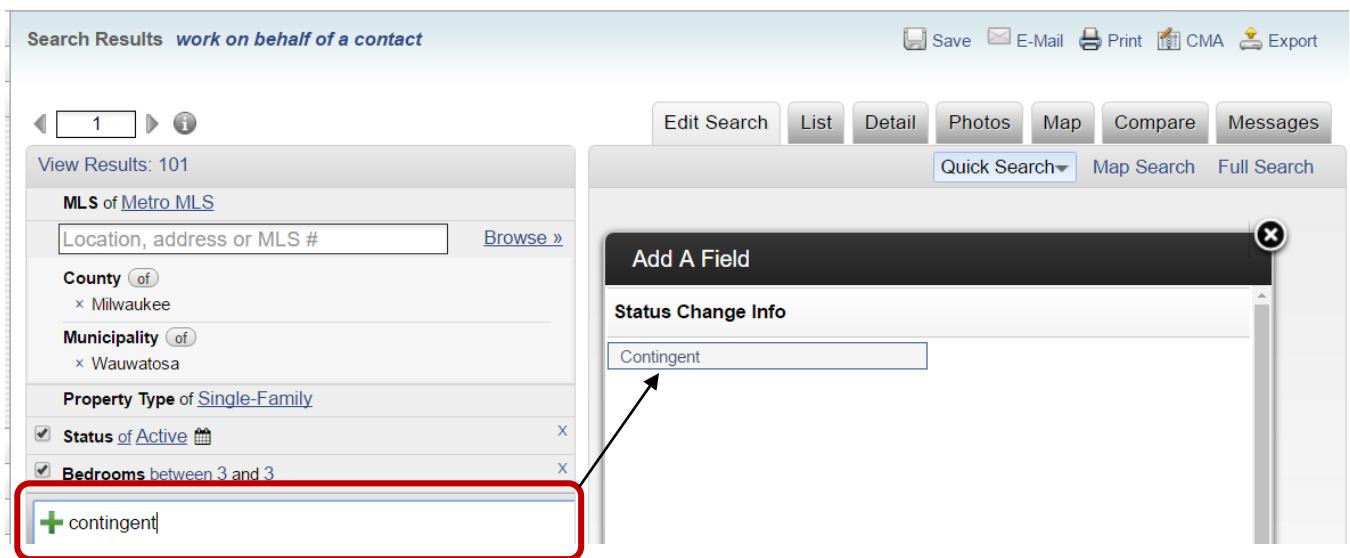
Search Results work on behalf of a contact

Save E-Mail Print CMA Export

1

Edit Search List Detail Photos Map Compare Messages

View Results: 101

Quick Search Map Search Full Search

MLS of Metro MLS

Location, address or MLS #

Browse »

County of
× Milwaukee

Municipality of
× Wauwatosa

Property Type of Single-Family

Status of Active x

Bedrooms between 3 and 3 x

contingent

Add A Field

Status Change Info

Contingent